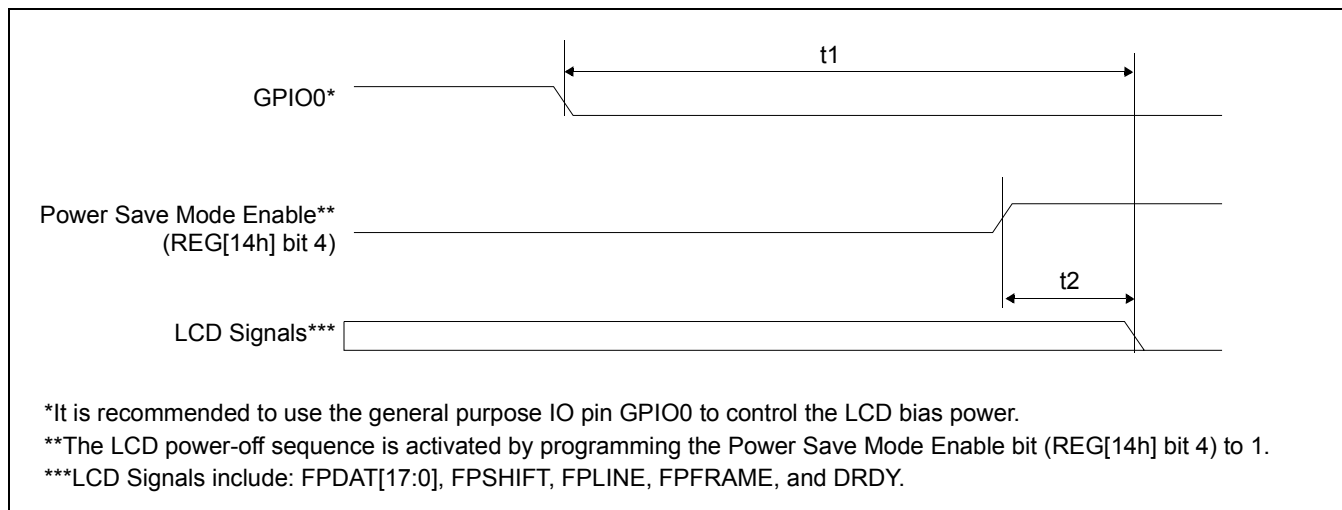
t1

GPIO0*

Power Save Mode Enable**
(REG[14h] bit 4)

t2

LCD Signals***

*It is recommended to use the general purpose IO pin GPIO0 to control the LCD bias power.
**The LCD power-off sequence is activated by programming the Power Save Mode Enable bit (REG[14h] bit 4) to 1.
***LCD Signals include: FPDAT[17:0], FPSHIFT, FPLINE, FPFRAME, and DRDY.